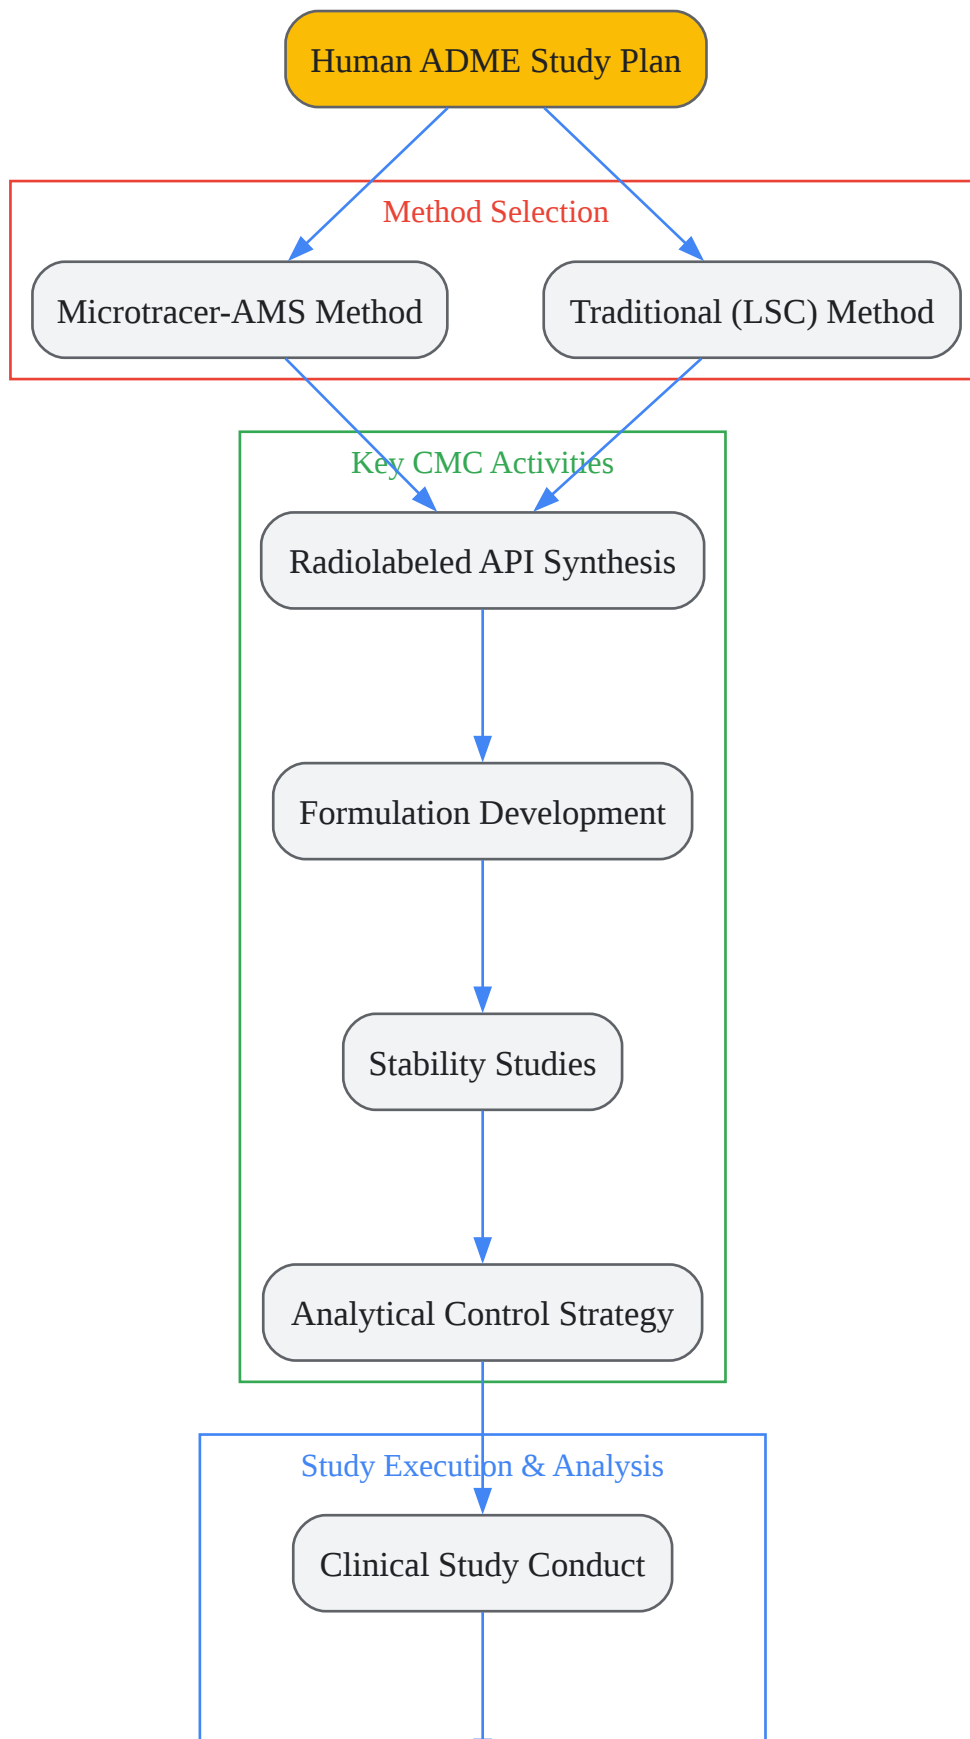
Human ADME Study Plan

Method Selection

Microtracer-AMS Method

Traditional (LSC) Method

Key CMC Activities

Radiolabeled API Synthesis

Formulation Development

Stability Studies

Analytical Control Strategy

Study Execution & Analysis

Clinical Study Conduct